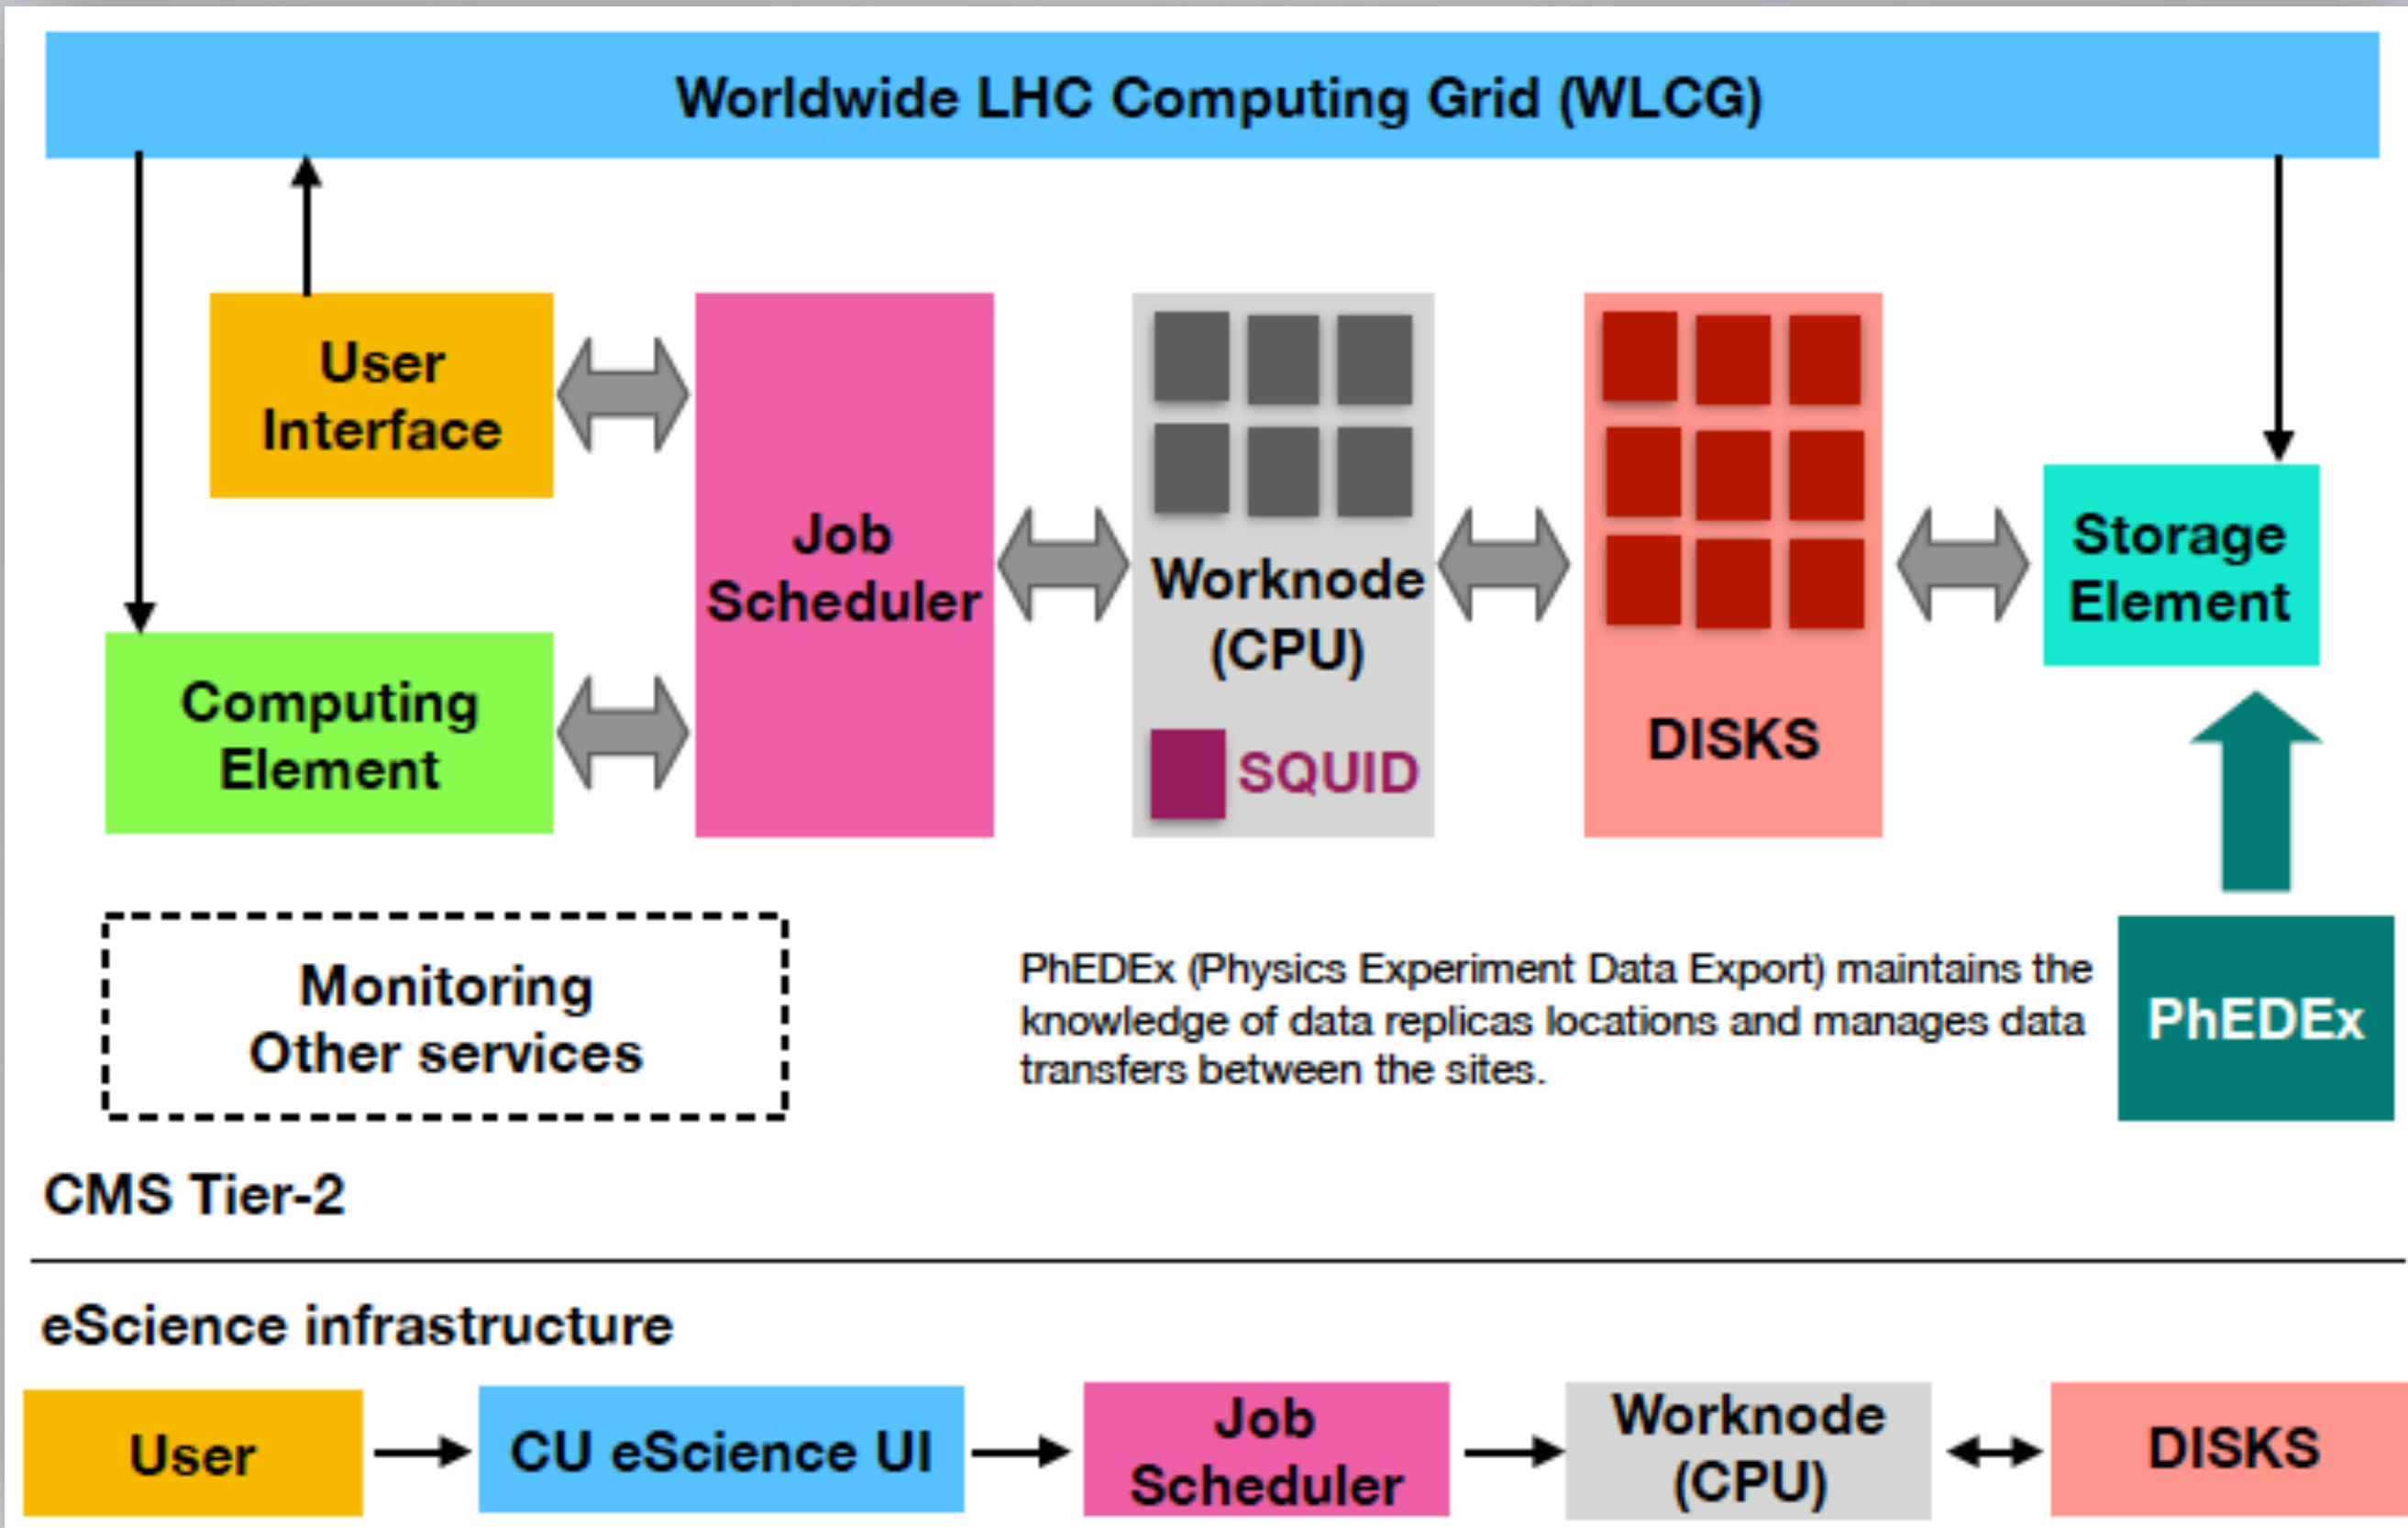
Worldwide LHC Computing Grid (WLCG)

User Interface

Computing Element

Job Scheduler

Worknode (CPU)

SQUID

DISKS

Storage Element

Monitoring Other services

PhEDEx (Physics Experiment Data Export) maintains the knowledge of data replicas locations and manages data transfers between the sites.

PhEDEx

CMS Tier-2

eScience infrastructure

User

CU eScience UI

Job Scheduler

Worknode (CPU)

DISKS